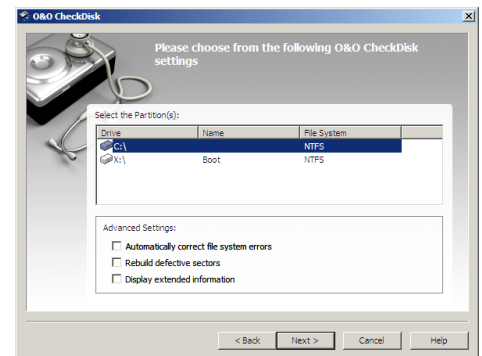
O&O CheckDisk

Please choose from the following O&O CheckDisk settings

Select the Partition(s):

| Drive | Name | File System |
|---|---|---|
| C:\ | | NTFS |
| X:\ | Boot | NTFS |

Advanced Settings:

Automatically correct file system errors

Rebuild defective sectors

Display extended information

< Back
Next >
Cancel
Help